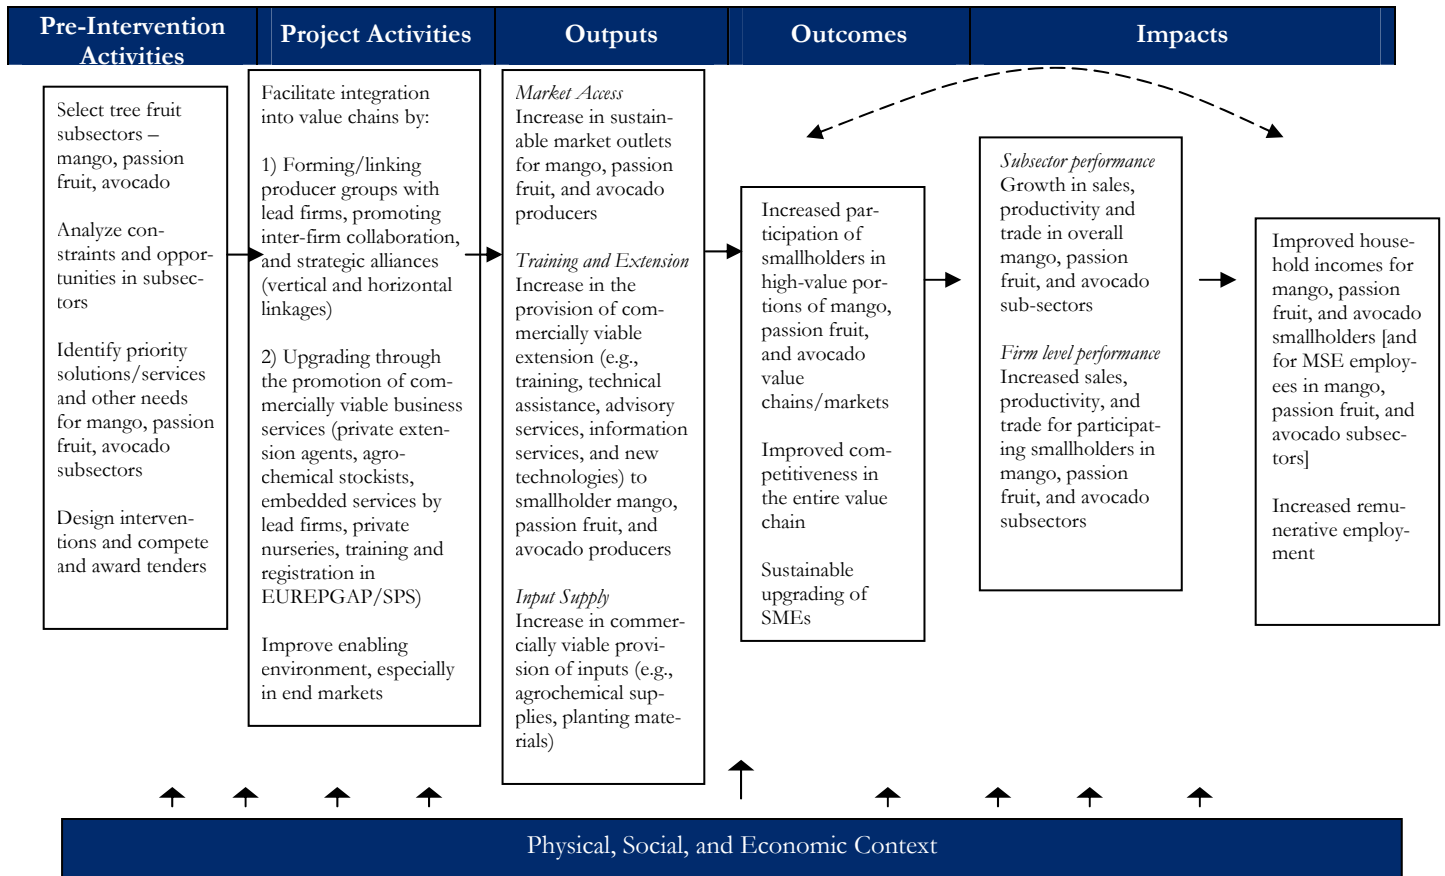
Pre-Intervention Activities

Project Activities

Outputs

Outcomes

Impacts

Select tree fruit subsectors – mango, passion fruit, avocado

Analyze constraints and opportunities in subsectors

Identify priority solutions/services and other needs for mango, passion fruit, avocado subsectors

Design interventions and compete and award tenders

Facilitate integration into value chains by:

1) Forming/linking producer groups with lead firms, promoting inter-firm collaboration, and strategic alliances (vertical and horizontal linkages)

2) Upgrading through the promotion of commercially viable business services (private extension agents, agrochemical stockists, embedded services by lead firms, private nurseries, training and registration in EUREPGAP/SPS)

Improve enabling environment, especially in end markets

Market Access
Increase in sustainable market outlets for mango, passion fruit, and avocado producers

Training and Extension
Increase in the provision of commercially viable extension (e.g., training, technical assistance, advisory services, information services, and new technologies) to smallholder mango, passion fruit, and avocado producers

Input Supply
Increase in commercially viable provision of inputs (e.g., agrochemical supplies, planting materials)

Increased participation of smallholders in high-value portions of mango, passion fruit, and avocado value chains/markets

Improved competitiveness in the entire value chain

Sustainable upgrading of SMEs

Subsector performance
Growth in sales, productivity and trade in overall mango, passion fruit, and avocado sub-sectors

Firm level performance
Increased sales, productivity, and trade for participating smallholders in mango, passion fruit, and avocado subsectors

Improved household incomes for mango, passion fruit, and avocado smallholders [and for MSE employees in mango, passion fruit, and avocado subsectors]

Increased remunerative employment

Physical, Social, and Economic Context